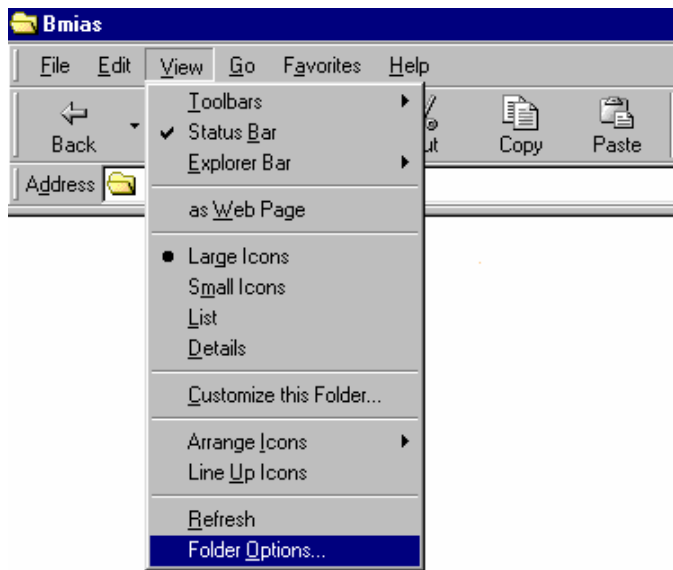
Bmias

File Edit View Go Favorites Help

Back

ut Copy Paste

Address

Toolbars
Status Bar
Explorer Bar

as Web Page

Large Icons
Small Icons
List
Details

Customize this Folder...

Arrange Icons
Line Up Icons

Refresh
Folder Options...